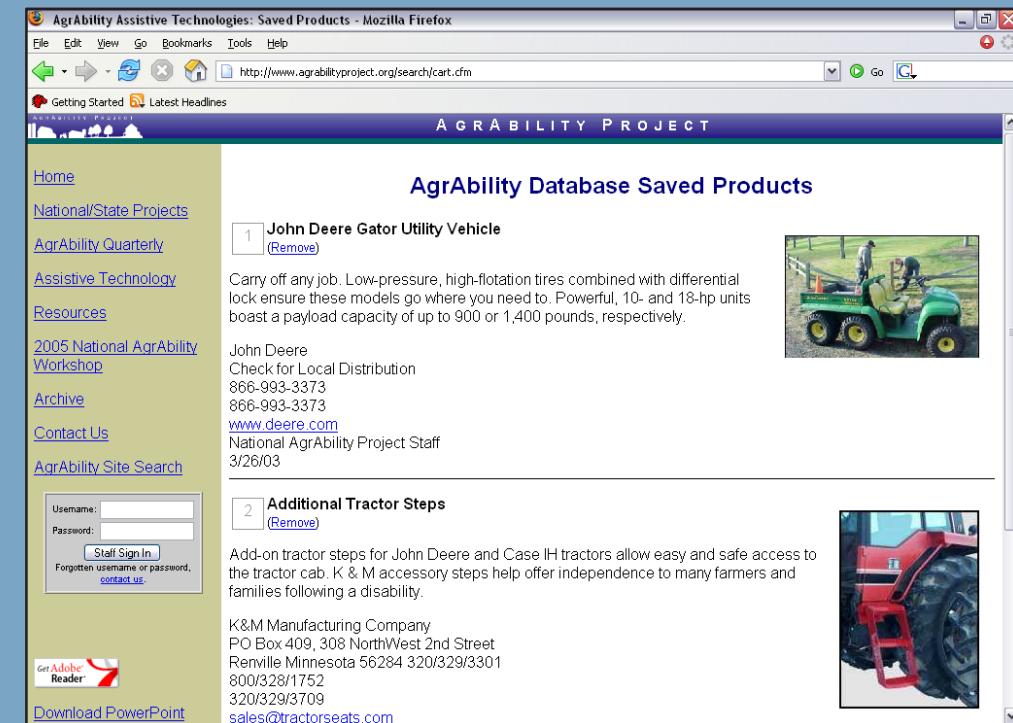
AgrAbility Assistive Technologies: Saved Products - Mozilla Firefox

File Edit View Go Bookmarks Tools Help

http://www.agrabilityproject.org/search/cart.cfm

Go

Getting Started Latest Headlines

AgrAbility Project

AGRABILITY PROJECT

Home

National/State Projects

AgrAbility Quarterly

Assistive Technology

Resources

2005 National AgrAbility Workshop

Archive

Contact Us

AgrAbility Site Search

Username:

Password:

Staff Sign In

Forgotten username or password, contact us.

Get Adobe Reader

Download PowerPoint

AgrAbility Database Saved Products

1 John Deere Gator Utility Vehicle
(Remove)

Carry off any job. Low-pressure, high-flotation tires combined with differential lock ensure these models go where you need to. Powerful, 10- and 18-hp units boast a payload capacity of up to 900 or 1,400 pounds, respectively.

John Deere
Check for Local Distribution
866-993-3373
866-993-3373
www.deere.com
National AgrAbility Project Staff
3/26/03

2 Additional Tractor Steps
(Remove)

Add-on tractor steps for John Deere and Case IH tractors allow easy and safe access to the tractor cab. K & M accessory steps help offer independence to many farmers and families following a disability.

K&M Manufacturing Company
PO Box 409, 308 NorthWest 2nd Street
Renville Minnesota 56284 320/329/3301
800/328/1752
320/329/3709
sales@tractorseats.com